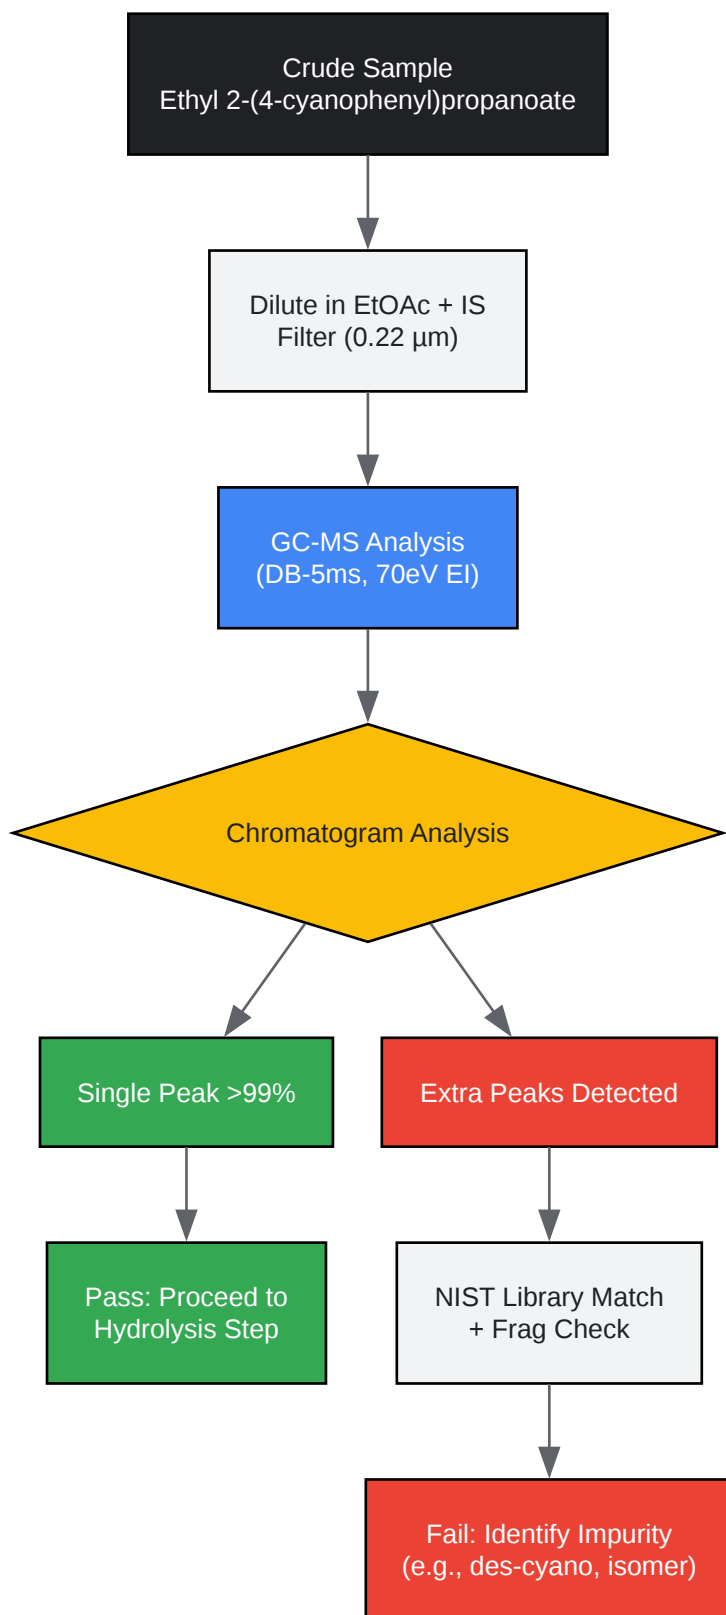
Crude Sample
Ethyl 2-(4-cyanophenyl)propanoate

Dilute in EtOAc + IS
Filter (0.22 µm)

GC-MS Analysis
(DB-5ms, 70eV EI)

Chromatogram Analysis

Single Peak >99%

Extra Peaks Detected

Pass: Proceed to Hydrolysis Step

NIST Library Match + Frag Check

Fail: Identify Impurity (e.g., des-cyano, isomer)